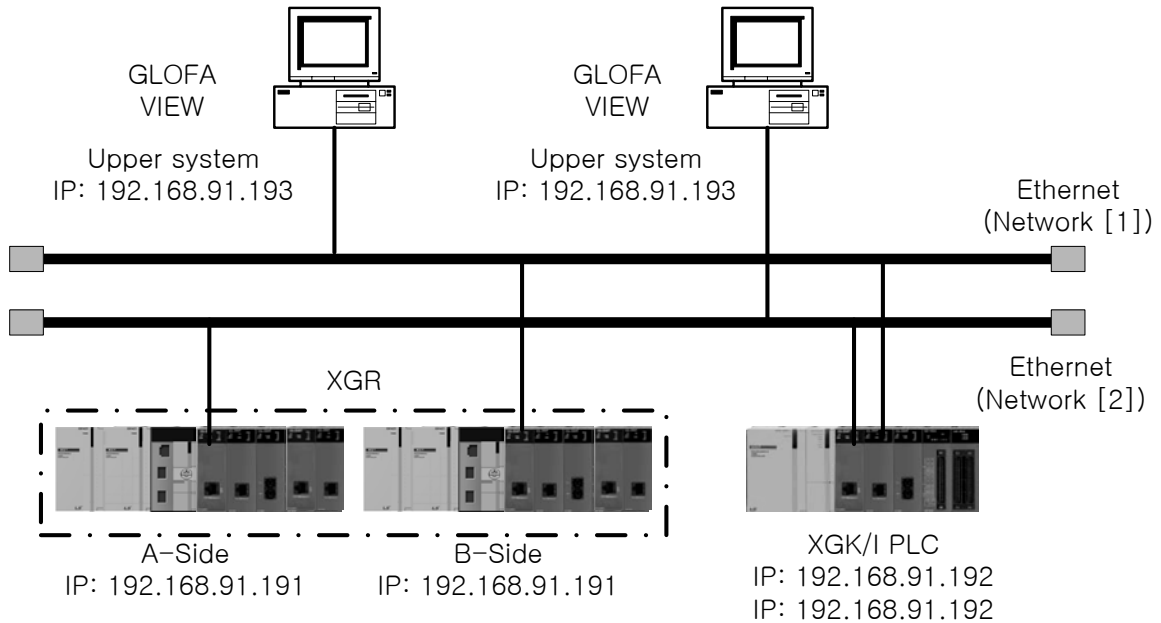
GLOFA VIEW

Upper system
IP: 192.168.91.193

GLOFA VIEW

Upper system
IP: 192.168.91.193

Ethernet
(Network [1])

Ethernet
(Network [2])

XGR

A-Side
IP: 192.168.91.191

B-Side
IP: 192.168.91.191

XGK/I PLC
IP: 192.168.91.192
IP: 192.168.91.192